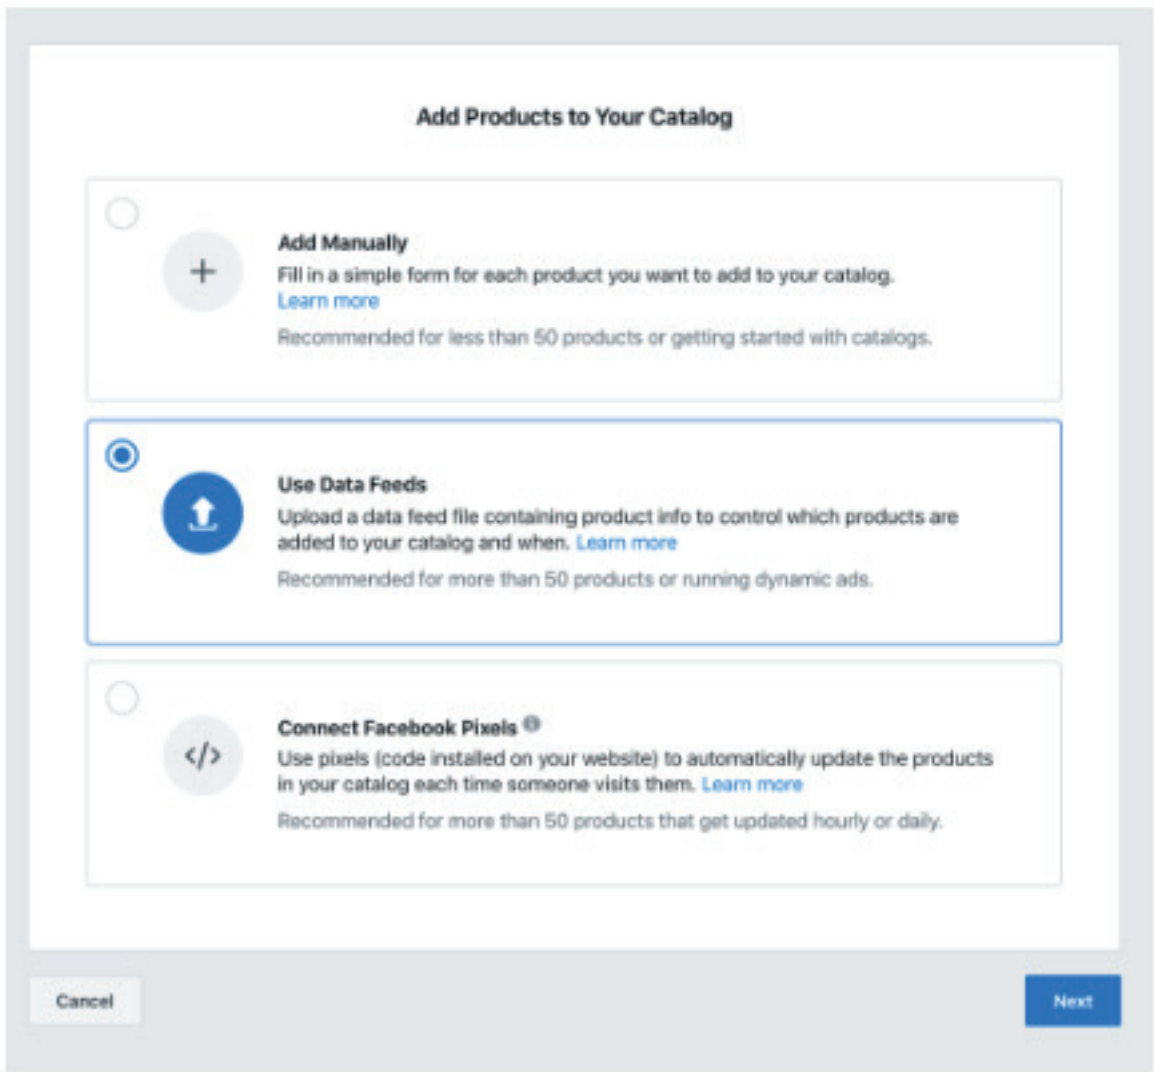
Add Products to Your Catalog

Add Manually
Fill in a simple form for each product you want to add to your catalog. Learn more
Recommended for less than 50 products or getting started with catalogs.

Use Data Feeds
Upload a data feed file containing product info to control which products are added to your catalog and when. Learn more
Recommended for more than 50 products or running dynamic ads.

</>
Connect Facebook Pixels
Use pixels (code installed on your website) to automatically update the products in your catalog each time someone visits them. Learn more
Recommended for more than 50 products that get updated hourly or daily.

Cancel

Next